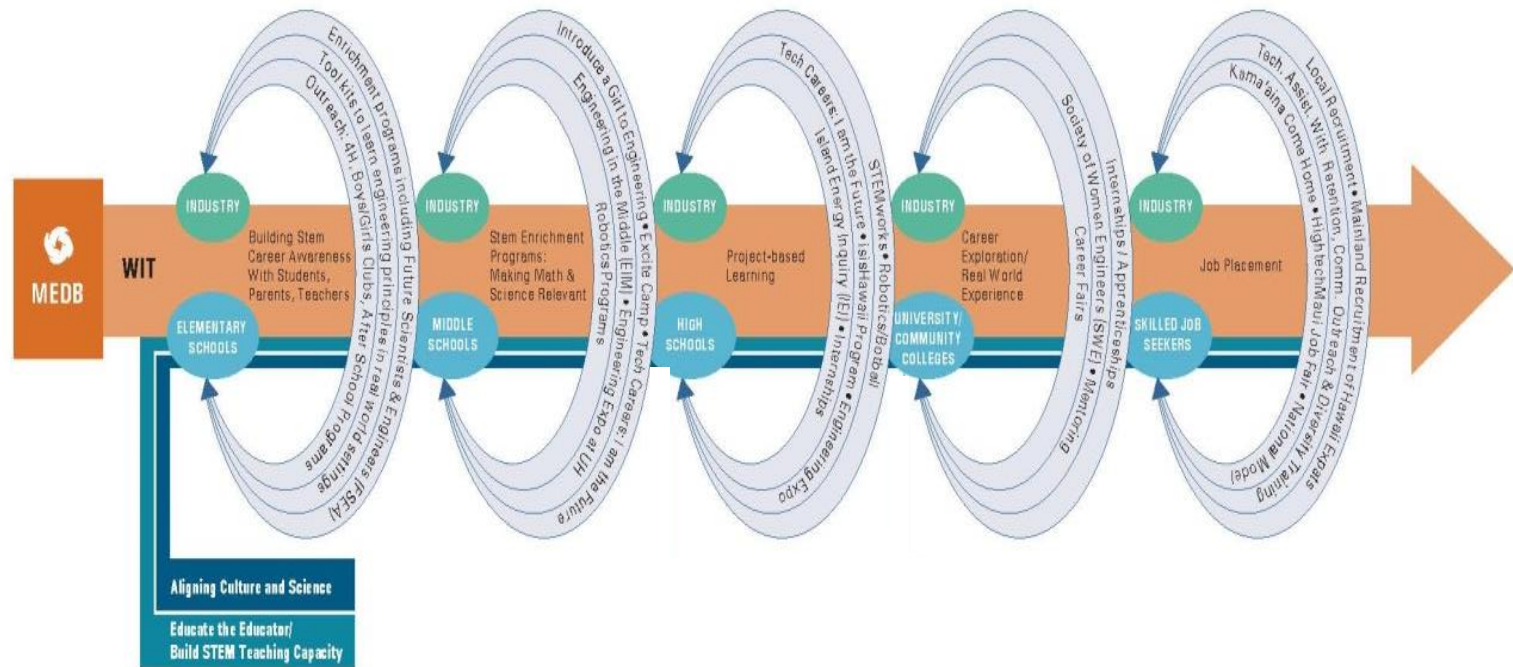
MEDB

WIT

INDUSTRY

ELEMENTARY SCHOOLS

Building Stem Career Awareness With Students, Parents, Teachers

Enrichment programs including Future Scientists & Engineers (FSEA)

Tool kits to learn engineering principles in real world settings

Outreach: 4H, Boys/Girls Clubs, After School Programs

INDUSTRY

MIDDLE SCHOOLS

Stem Enrichment Programs: Making Math & Science Relevant

Introduce a Girl to Engineering • Excite Camp • Tech Careers: I am the Future

Engineering in the Middle (EIM) • Engineering Expo at UH

Robotics Programs

INDUSTRY

HIGH SCHOOLS

Project-based Learning

Tech Careers: I am the Future • isisHawaii Program • Engineering Expo

STEMworks • Robotics/Botball

Island Energy Inquiry (IEI) • Internships

INDUSTRY

UNIVERSITY/ COMMUNITY COLLEGES

Career Exploration/ Real World Experience

Internships/Apprenticeships

Society of Women Engineers (SWE) • Mentoring

Career Fairs

INDUSTRY

SKILLED JOB SEEKERS

Job Placement

Local Recruitment • Mainland Recruitment of Hawaii Expats

Tech. Assist. With Retention, Comm. Outreach & Diversity Training

Kama'aina Come Home • HightechMaui Job Fair • National Model

Aligning Culture and Science

Educate the Educator/ Build STEM Teaching Capacity